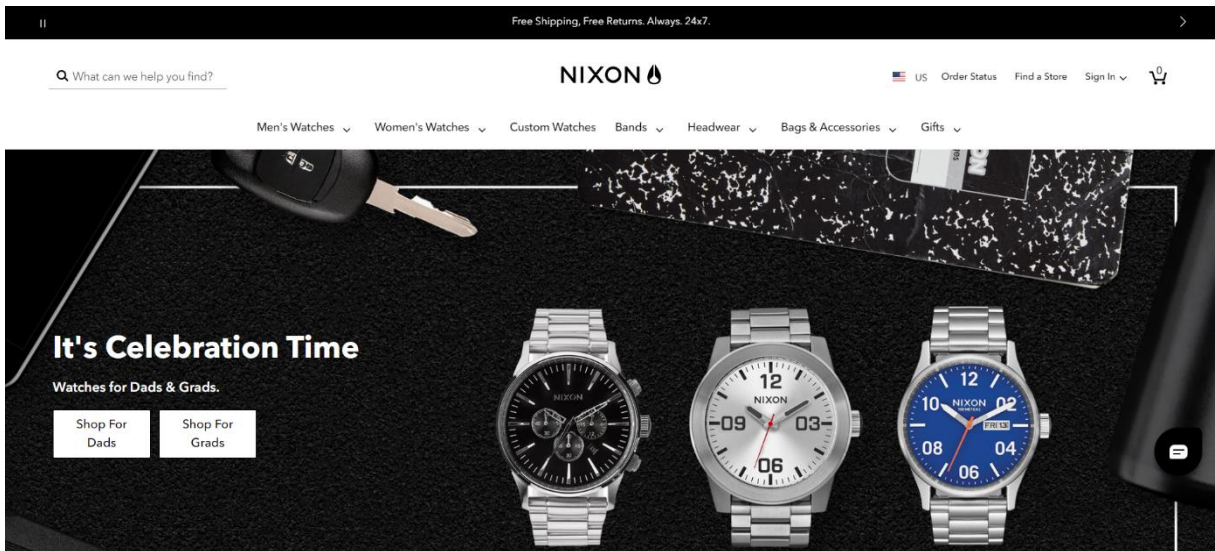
Free Shipping, Free Returns. Always. 24x7.

What can we help you find?

NIXON

US Order Status Find a Store Sign In

0

Men's Watches Women's Watches Custom Watches Bands Headwear Bags & Accessories Gifts

It's Celebration Time

Watches for Dads & Grads.

Shop For Dads

Shop For Grads

NIXON

12
NIXON
09 03
06

12
10 NIXON 02
FRI 13
08 04
06